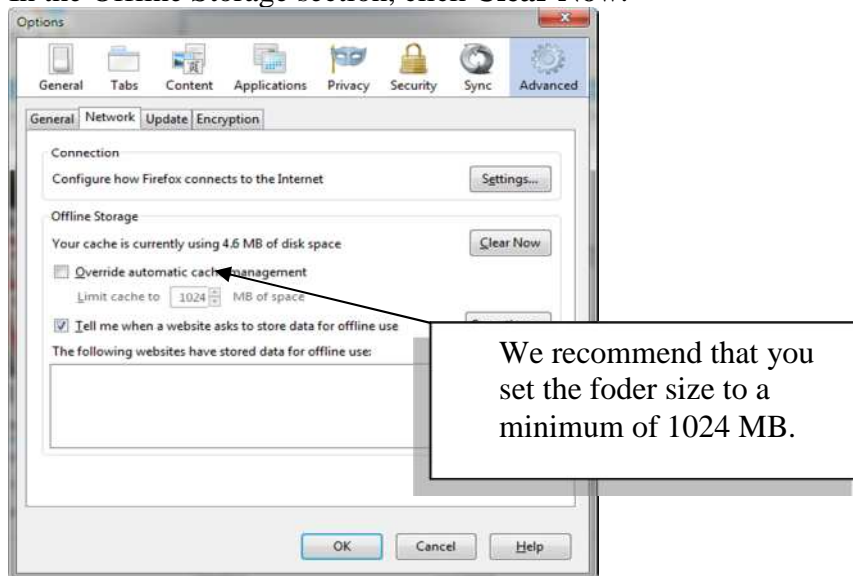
In the Offline Storage section, click Clear Now.

Options

General Tabs Content Applications Privacy Security Sync Advanced

General Network Update Encryption

Connection

Configure how Firefox connects to the Internet

Settings...

Offline Storage

Your cache is currently using 4.6 MB of disk space

Clear Now

Override automatic cache management

Limit cache to 1024 MB of space

Tell me when a website asks to store data for offline use

The following websites have stored data for offline use:

We recommend that you set the foder size to a minimum of 1024 MB.

OK Cancel Help